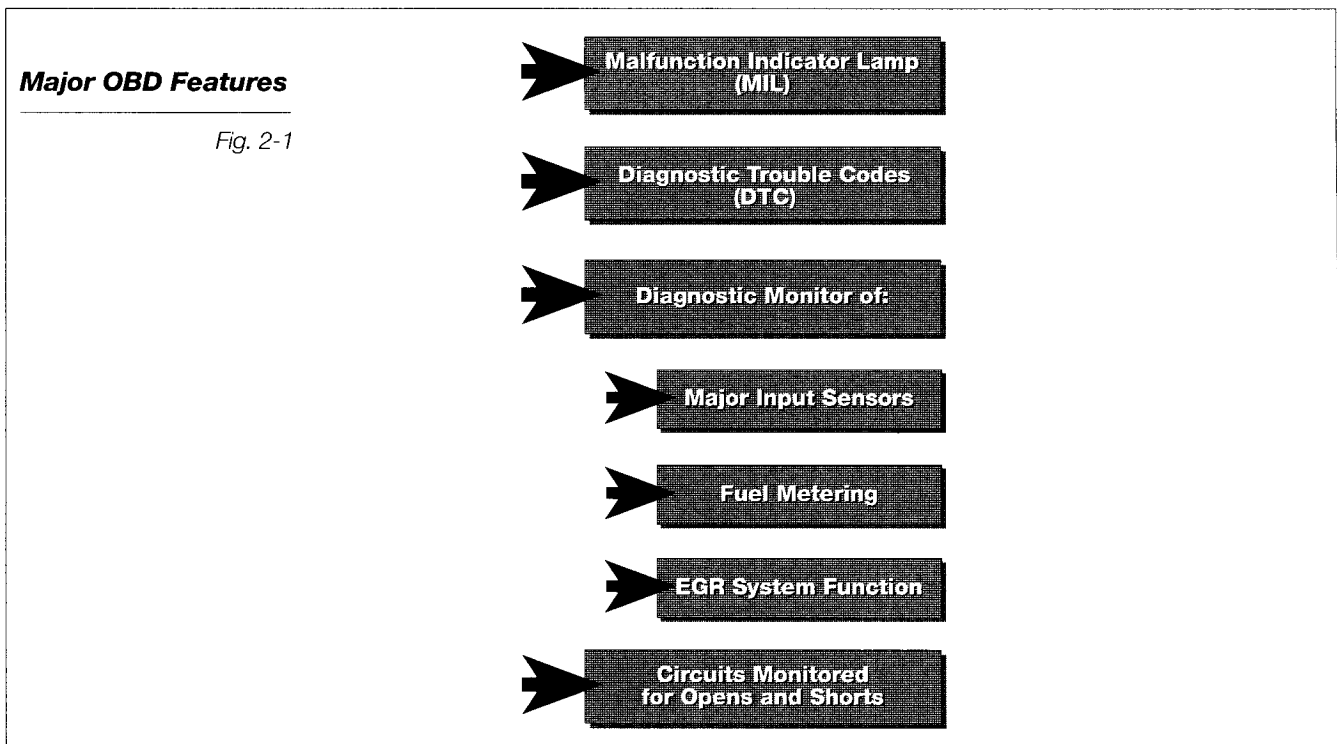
Major OBD Features

Fig. 2-1

Malfunction Indicator Lamp (MIL)

Diagnostic Trouble Codes (DTC)

Diagnostic Monitor of:

Major Input Sensors

Fuel Metering

EGR System Function

Circuits Monitored for Opens and Shorts